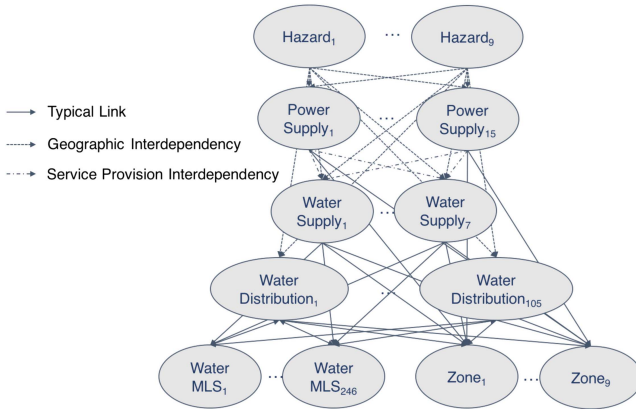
$Hazard_1$ ··· $Hazard_9$

Typical Link

Geographic Interdependency

Service Provision Interdependency

Power $Supply_1$ ··· Power $Supply_{15}$

Water $Supply_1$ ··· Water $Supply_7$

Water $Distribution_1$ ··· Water $Distribution_{105}$

Water $MLS_1$ ··· Water $MLS_{246}$

$Zone_1$ ··· $Zone_9$